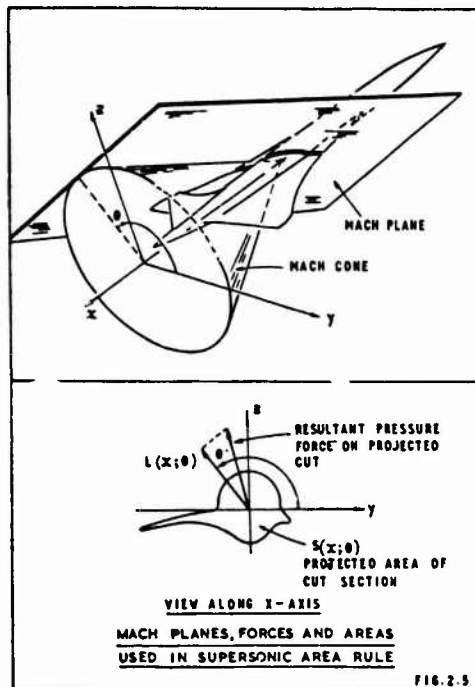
z

θ

MACH PLANE

MACH CONE

x

y

z

RESULTANT PRESSURE FORCE ON PROJECTED CUT

L(x;θ)

θ

y

S(x;θ)
PROJECTED AREA OF CUT SECTION

VIEW ALONG X-AXIS

MACH PLANES, FORCES AND AREAS USED IN SUPERSONIC AREA RULE

FIG.2.5